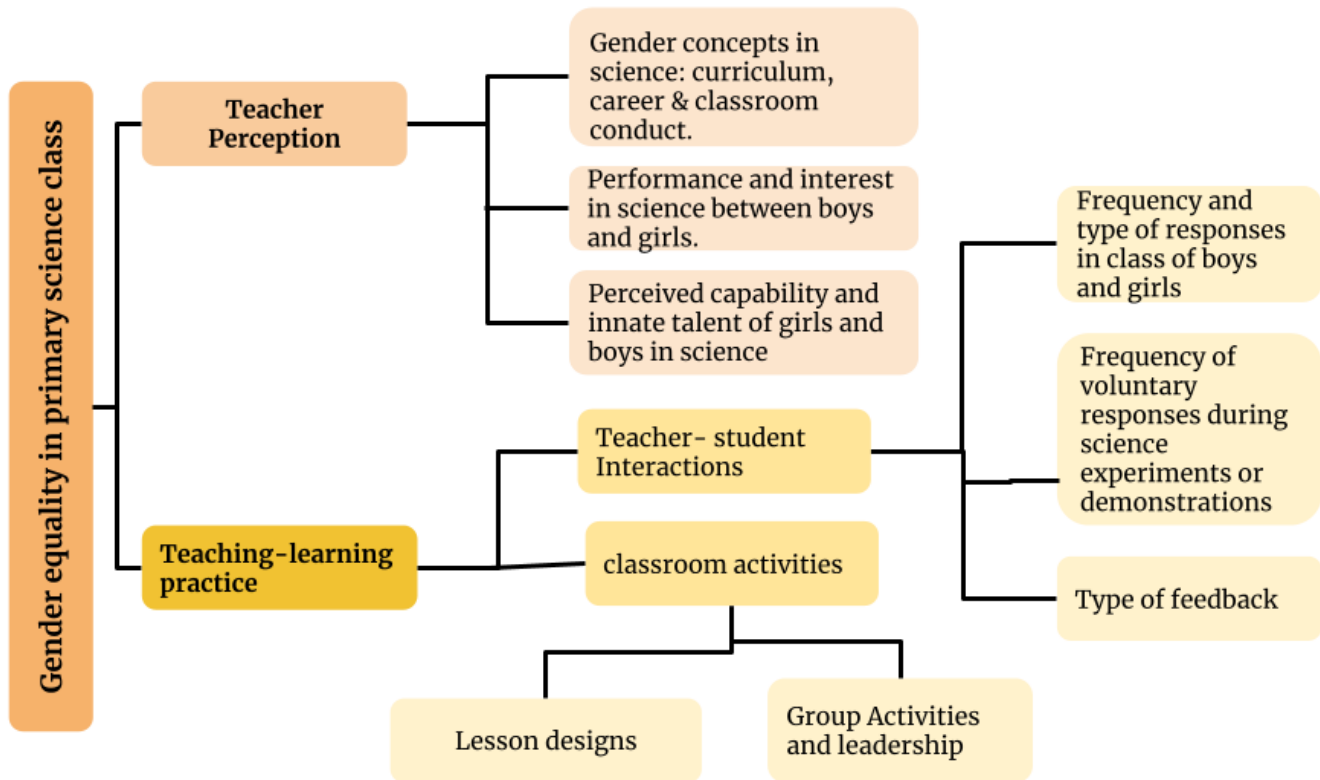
Gender equality in primary science class

Teacher Perception

Gender concepts in science: curriculum, career & classroom conduct.

Performance and interest in science between boys and girls.

Perceived capability and innate talent of girls and boys in science

Teaching-learning practice

Teacher- student Interactions

Frequency and type of responses in class of boys and girls

Frequency of voluntary responses during science experiments or demonstrations

Type of feedback

classroom activities

Lesson designs

Group Activities and leadership